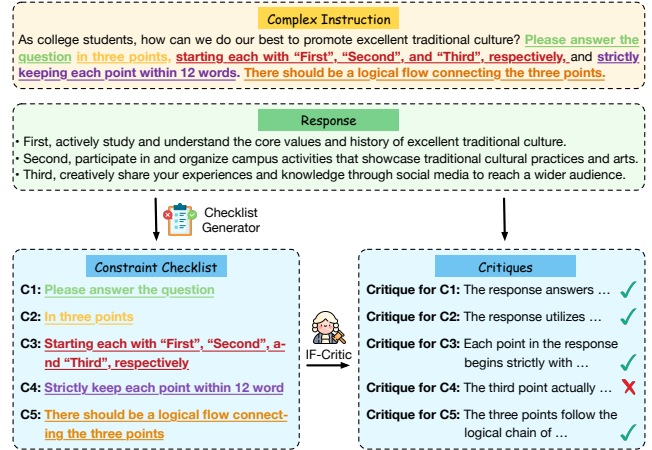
Complex Instruction

As college students, how can we do our best to promote excellent traditional culture? Please answer the question in three points, starting each with "First", "Second", and "Third", respectively, and strictly keeping each point within 12 words. There should be a logical flow connecting the three points.

Response

• First, actively study and understand the core values and history of excellent traditional culture.
• Second, participate in and organize campus activities that showcase traditional cultural practices and arts.
• Third, creatively share your experiences and knowledge through social media to reach a wider audience.

Checklist Generator

Constraint Checklist

C1: Please answer the question

C2: In three points

C3: Starting each with "First", "Second", and "Third", respectively

C4: Strictly keep each point within 12 word

C5: There should be a logical flow connecting the three points

IF-Critic

Critiques

Critique for C1: The response answers ...

Critique for C2: The response utilizes ...

Critique for C3: Each point in the response begins strictly with ...

Critique for C4: The third point actually ...

Critique for C5: The three points follow the logical chain of ...